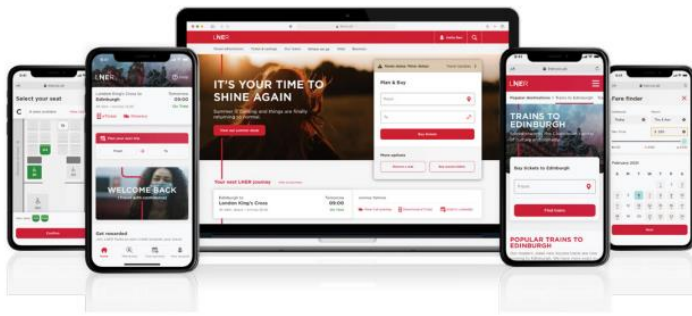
Select your seat

LNER

London King's Cross to Edinburgh

09:00

WELCOME BACK

Get rewarded

IT'S YOUR TIME TO SHINE AGAIN

Plan & Buy

Buy tickets

Your next LNER journey

Edinburgh to London King's Cross

09:00

TRAINS TO EDINBURGH

Buy tickets to Edinburgh

Find trains

POPULAR TRAINS TO EDINBURGH

Fare finder

February 2021